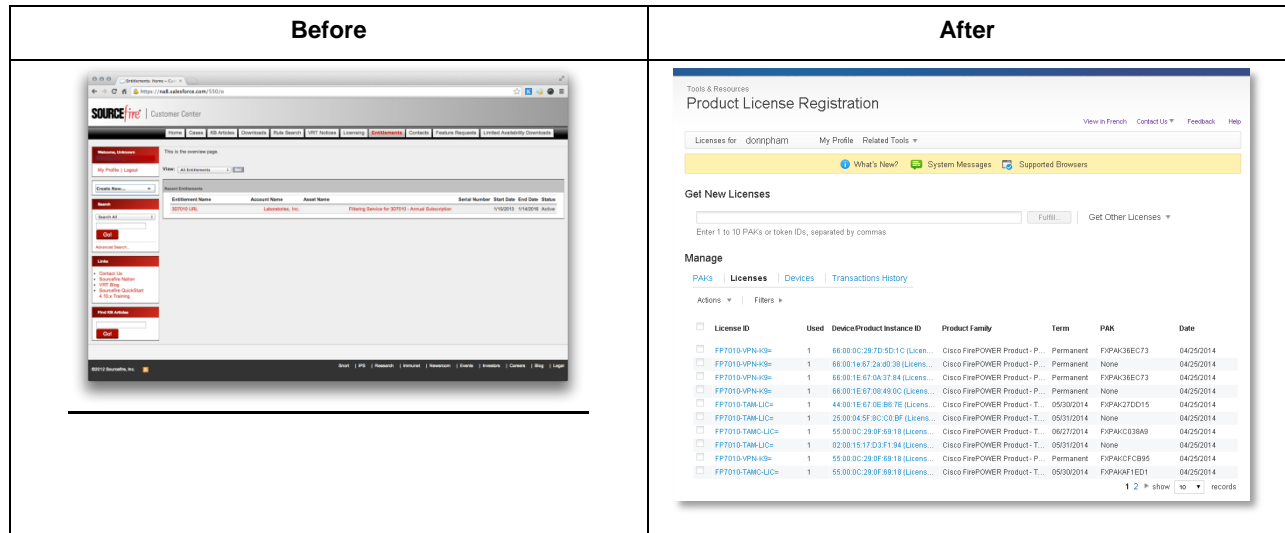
| Before | After |
|---|---|
| Entitlements: Home ~ Cus https://na8.salesforce.com/550/o SOURCEfire Customer Center Home Cases KB Articles Downloads Rule Search VRT Notices Licensing Entitlements Contacts Feature Requests Limited Availability Downloads Welcome, Unknown My Profile \| Logout This is the overview page View: All Entitlements Go! Create New... Search Search All Go! Advanced Search... Recent Entitlements Entitlement Name Account Name Asset Name Serial Number Start Date End Date Status 3D7010 URL Laboratories, Inc. Filtering Service for 3D7010 - Annual Subscription 1/15/2013 1/14/2016 Active Links Contact Us Sourcefire Nation VRT Blog Sourcefire QuickStart 4.10.x Training Find KB Articles Go! ©2012 Sourcefire, Inc. Snort \| IPS \| Research \| Immunet \| Newsroom \| Events \| Investors \| Careers \| Blog \| Legal | Tools & Resources Product License Registration View in French Contact Us Feedback Help Licenses for donnpham My Profile Related Tools What's New? System Messages Supported Browsers Get New Licenses Fulfill... Get Other Licenses Enter 1 to 10 PAKs or token IDs, separated by commas Manage PAKs \| Licenses \| Devices \| Transactions History Actions Filters License ID Used Device/Product Instance ID Product Family Term PAK Date FP7010-VPN-K9= 1 66:00:0C:29:7D:5D:1C (Licen... Cisco FirePOWER Product - P... Permanent FXPAK36EC73 04/25/2014 FP7010-VPN-K9= 1 66:00:1e:67:2a:d0:38 (Licens... Cisco FirePOWER Product - P... Permanent None 04/25/2014 FP7010-VPN-K9= 1 66:00:1E:67:0A:37:84 (Licens... Cisco FirePOWER Product - P... Permanent FXPAK36EC73 04/25/2014 FP7010-VPN-K9= 1 66:00:1E:67:00:49:0C (Licens... Cisco FirePOWER Product - P... Permanent None 04/25/2014 FP7010-TAM-LIC= 1 44:00:1E:67:0E:B6:7E (Licens... Cisco FirePOWER Product - T... 05/30/2014 FXPAK27DD15 04/25/2014 FP7010-TAM-LIC= 1 25:00:04:5F:9C:C0:BF (Licens... Cisco FirePOWER Product - T... 05/31/2014 None 04/25/2014 FP7010-TAMC-LIC= 1 55:00:0C:29:0F:69:18 (Licens... Cisco FirePOWER Product - T... 06/27/2014 FXPAKC038A9 04/25/2014 FP7010-TAM-LIC= 1 02:00:15:17:D3:F1:94 (Licens... Cisco FirePOWER Product - T... 05/31/2014 None 04/25/2014 FP7010-VPN-K9= 1 55:00:0C:29:0F:69:18 (Licens... Cisco FirePOWER Product - P... Permanent FXPAKCFCB95 04/25/2014 FP7010-TAMC-LIC= 1 55:00:0C:29:0F:69:18 (Licens... Cisco FirePOWER Product - T... 05/30/2014 FXPAKAF1ED1 04/25/2014 1 2 show 10 records |